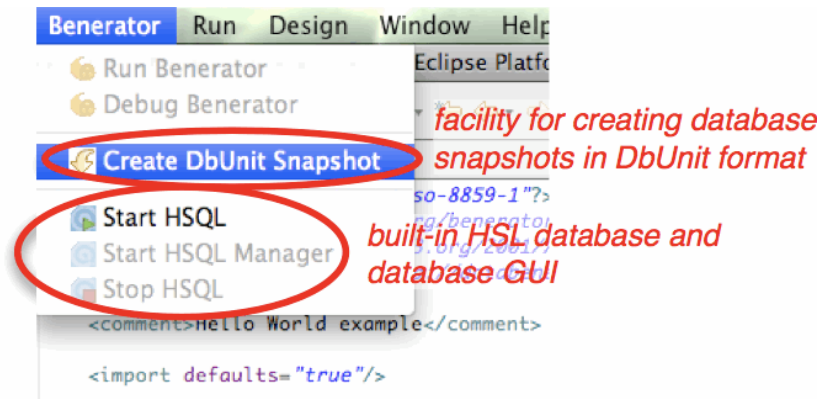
Benerator Run Design Window Help

Run Benerator
Debug Benerator

Create DbUnit Snapshot

Start HSQL
Start HSQL Manager
Stop HSQL

Eclipse Platfo

so-8859-1"?>
rg/benerato
.org/2001/

facility for creating database snapshots in DbUnit format

built-in HSL database and database GUI

<comment>Hello World example</comment>

<import defaults="true"/>